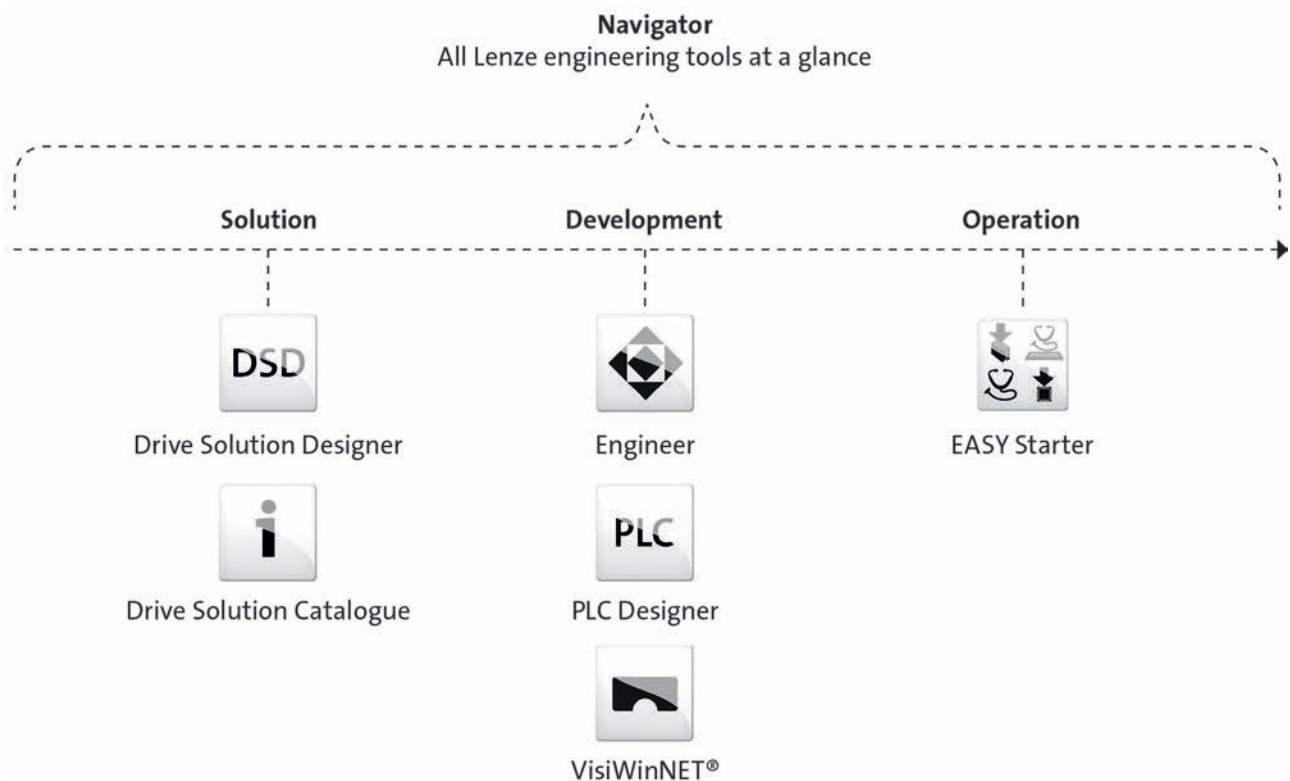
**Navigator**
All Lenze engineering tools at a glance

**Solution**

DSD

Drive Solution Designer

Drive Solution Catalogue

**Development**

Engineer

PLC

PLC Designer

VisiWinNET®

**Operation**

EASY Starter